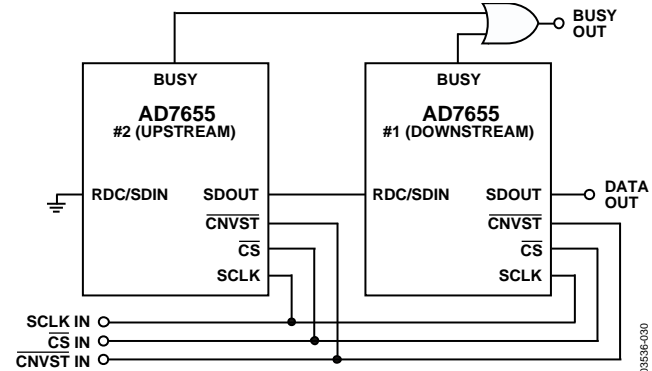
BUSY OUT

BUSY

AD7655
#2 (UPSTREAM)

RDC/SDIN
SDOUT
$\overline{\text{CNVST}}$
$\overline{\text{CS}}$
SCLK

BUSY

AD7655
#1 (DOWNSTREAM)

RDC/SDIN
SDOUT
$\overline{\text{CNVST}}$
$\overline{\text{CS}}$
SCLK

DATA OUT

SCLK IN
$\overline{\text{CS}}$ IN
$\overline{\text{CNVST}}$ IN

03536-030